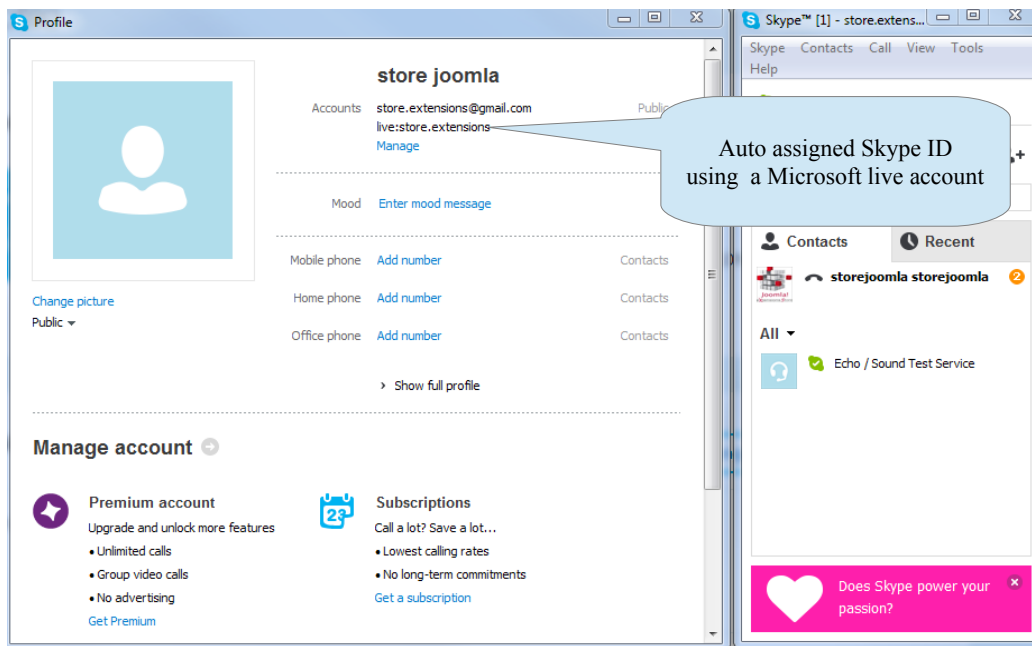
Profile

store joomla

Accounts store.extensions@gmail.com Public
live:store.extensions
Manage

Auto assigned Skype ID using a Microsoft live account

Mood Enter mood message

Mobile phone Add number Contacts
Home phone Add number Contacts
Office phone Add number Contacts

Change picture
Public

Show full profile

Manage account

Premium account
Upgrade and unlock more features
• Unlimited calls
• Group video calls
• No advertising
Get Premium

Subscriptions
Call a lot? Save a lot...
• Lowest calling rates
• No long-term commitments
Get a subscription

Skype™ [1] - store.extens...
Skype Contacts Call View Tools Help

Contacts Recent

storejoomla storejoomla 2

All

Echo / Sound Test Service

Does Skype power your passion?